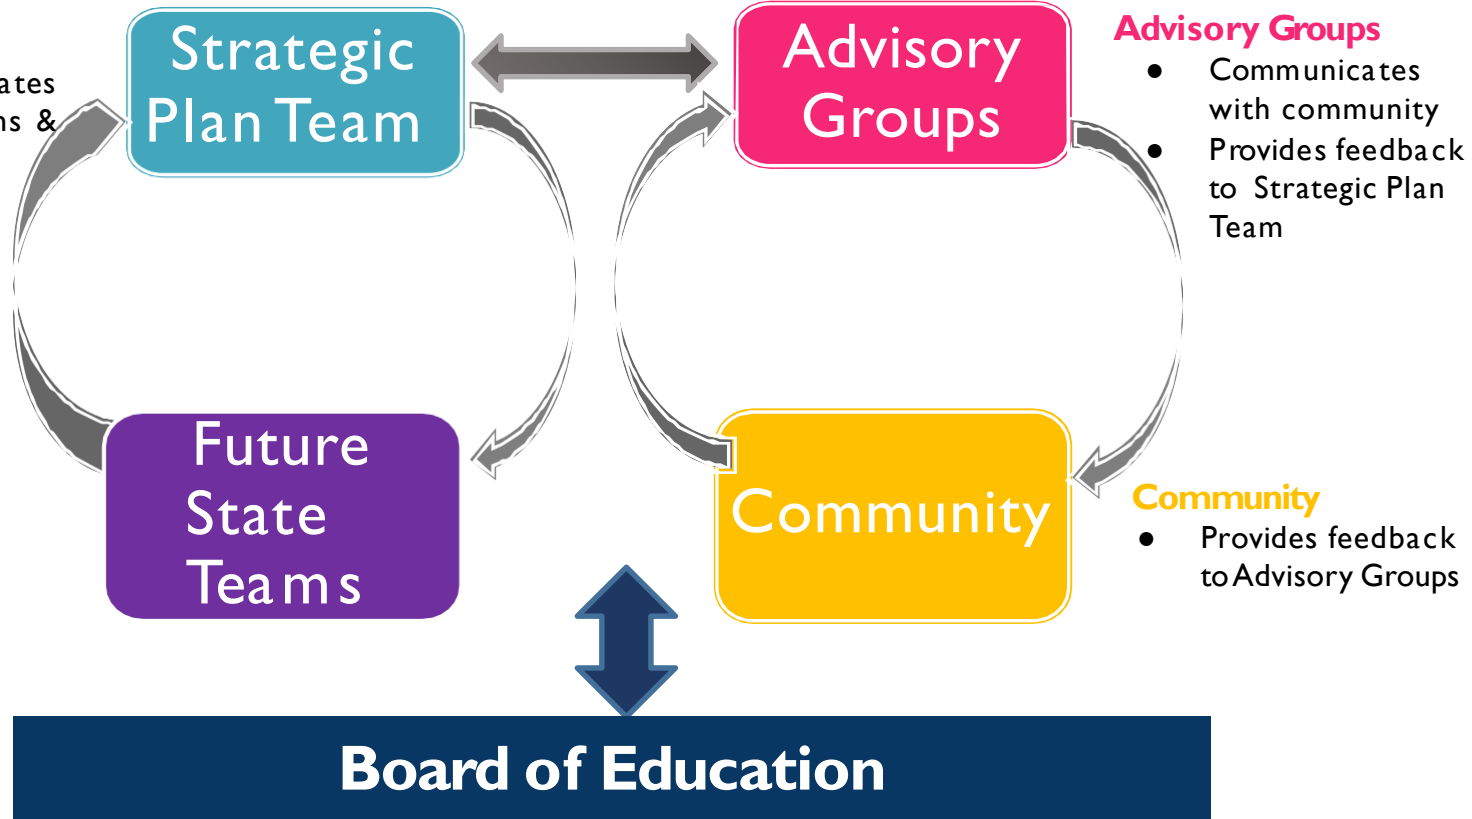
ates

ns &

Strategic Plan Team

Advisory Groups

Advisory Groups

- Communicates with community
- Provides feedback to Strategic Plan Team

Future State Teams

Community

Community

- Provides feedback to Advisory Groups

Board of Education